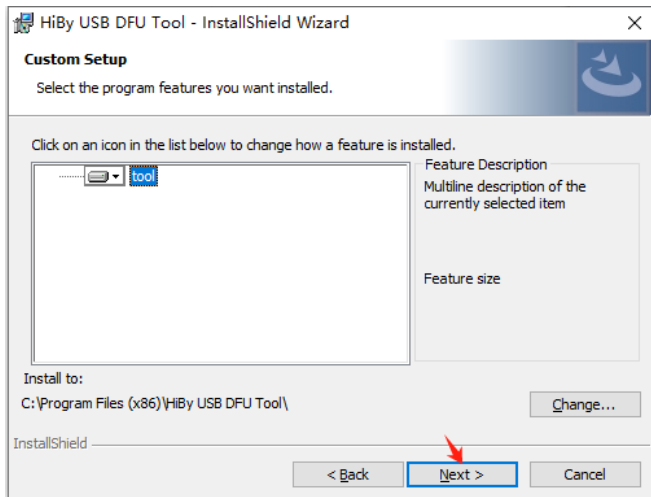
HiBy USB DFU Tool - InstallShield Wizard

Custom Setup

Select the program features you want installed.

Click on an icon in the list below to change how a feature is installed.

tool

Feature Description

Multiline description of the currently selected item

Feature size

Install to:

C:\Program Files (x86)\HiBy USB DFU Tool\

Change...

InstallShield

< Back

Next >

Cancel